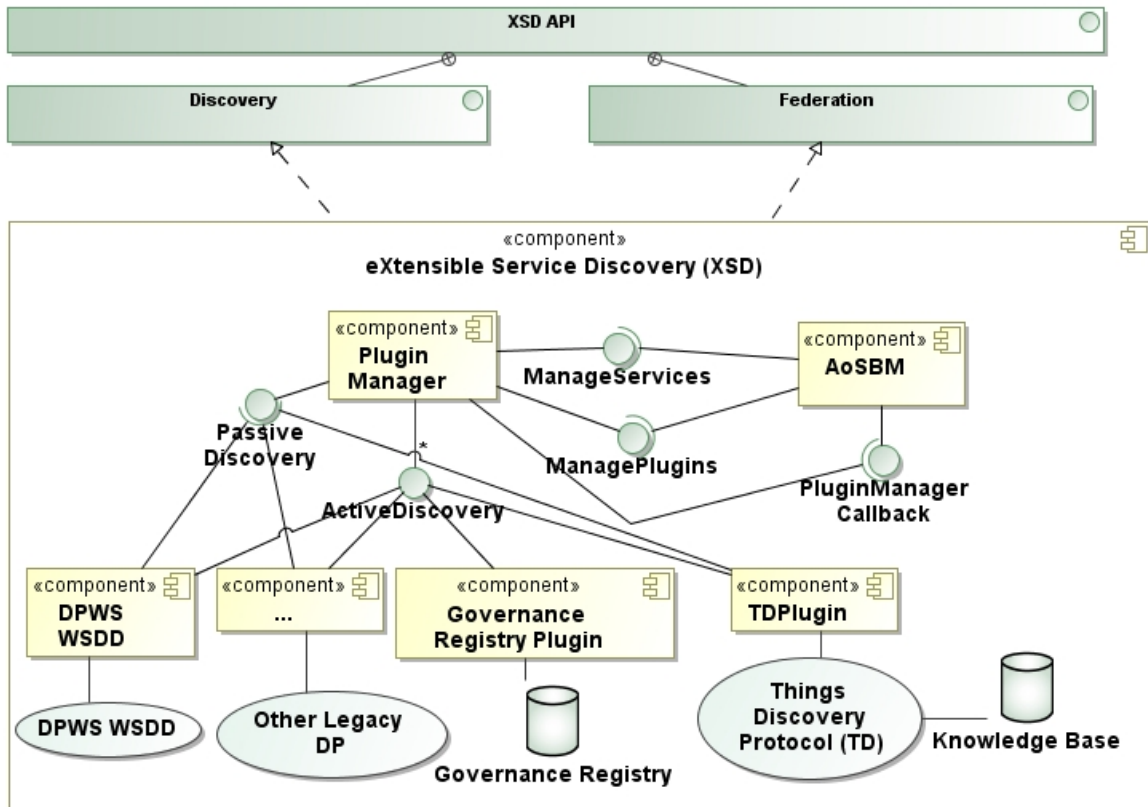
XSD API

Discovery

Federation

«component»
eXtensible Service Discovery (XSD)

«component»
Plugin Manager

ManageServices

«component»
AoSBM

Passive Discovery

*

ManagePlugins

PluginManager Callback

ActiveDiscovery

«component»
DPWS WSDD

«component»
...

«component»
Governance Registry Plugin

«component»
TDPlugin

DPWS WSDD

Other Legacy DP

Governance Registry

Things Discovery Protocol (TD)

Knowledge Base